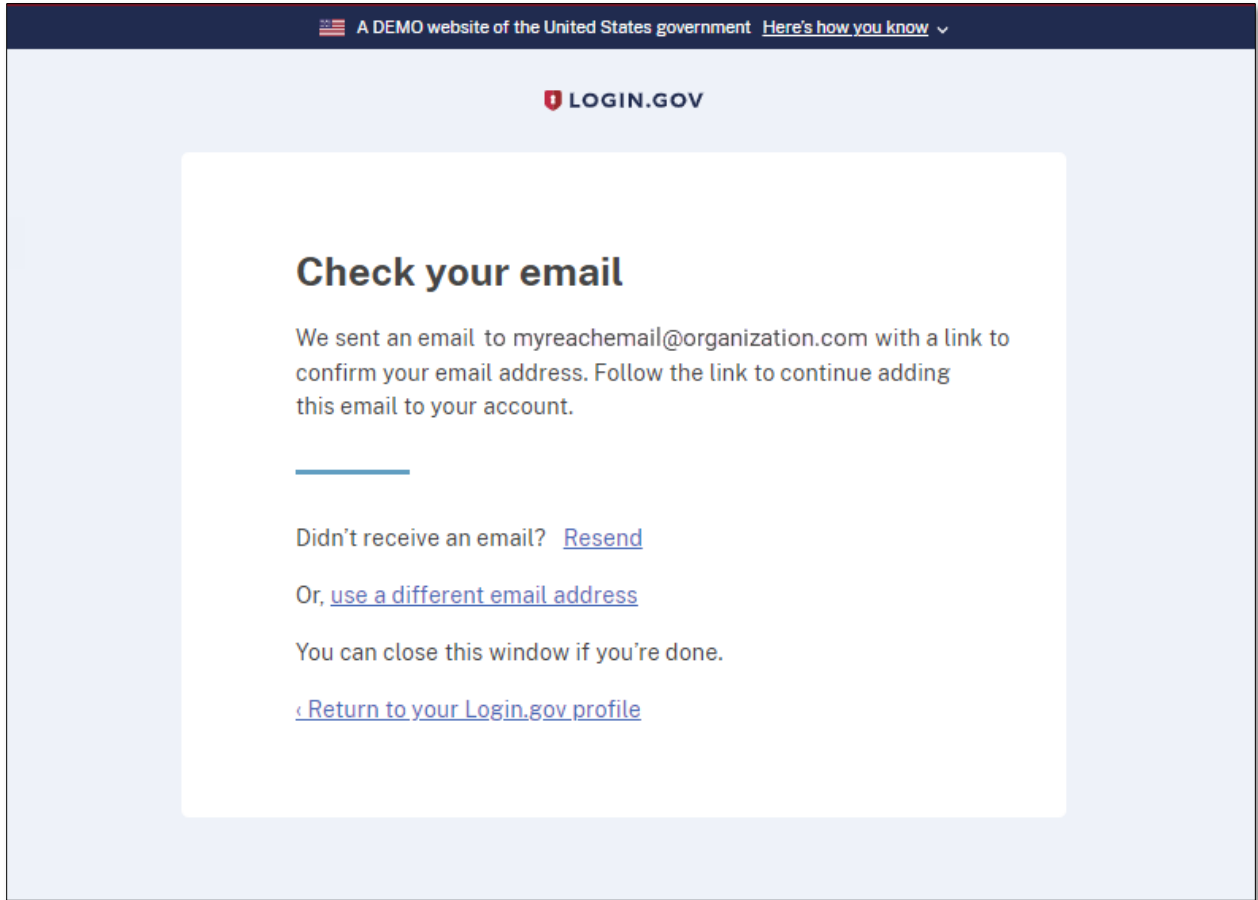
A DEMO website of the United States government Here's how you know

LOGIN.GOV

Check your email

We sent an email to myreachemail@organization.com with a link to confirm your email address. Follow the link to continue adding this email to your account.

Didn't receive an email? Resend

Or, use a different email address

You can close this window if you're done.

‹ Return to your Login.gov profile